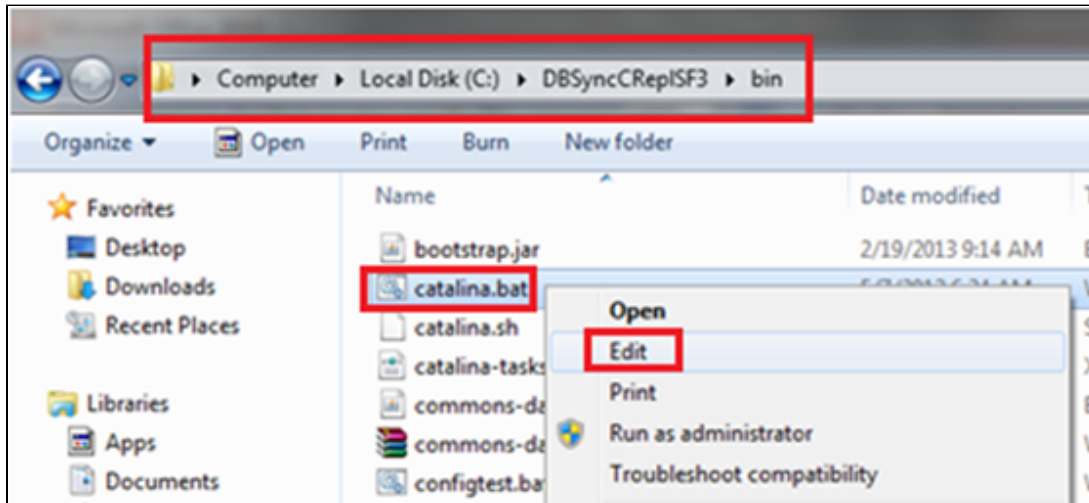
▸ Computer ▸ Local Disk (C:) ▸ DBSyncCRepISF3 ▸ bin

Organize ▾ Open Print Burn New folder

Favorites
Desktop
Downloads
Recent Places

Libraries
Apps
Documents

Name
bootstrap.jar
catalina.bat
catalina.sh
catalina-tasks
commons-da
commons-da
configtest.ba

Date modified
2/19/2013 9:14 AM
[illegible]

Open
Edit
Print
Run as administrator
Troubleshoot compatibility